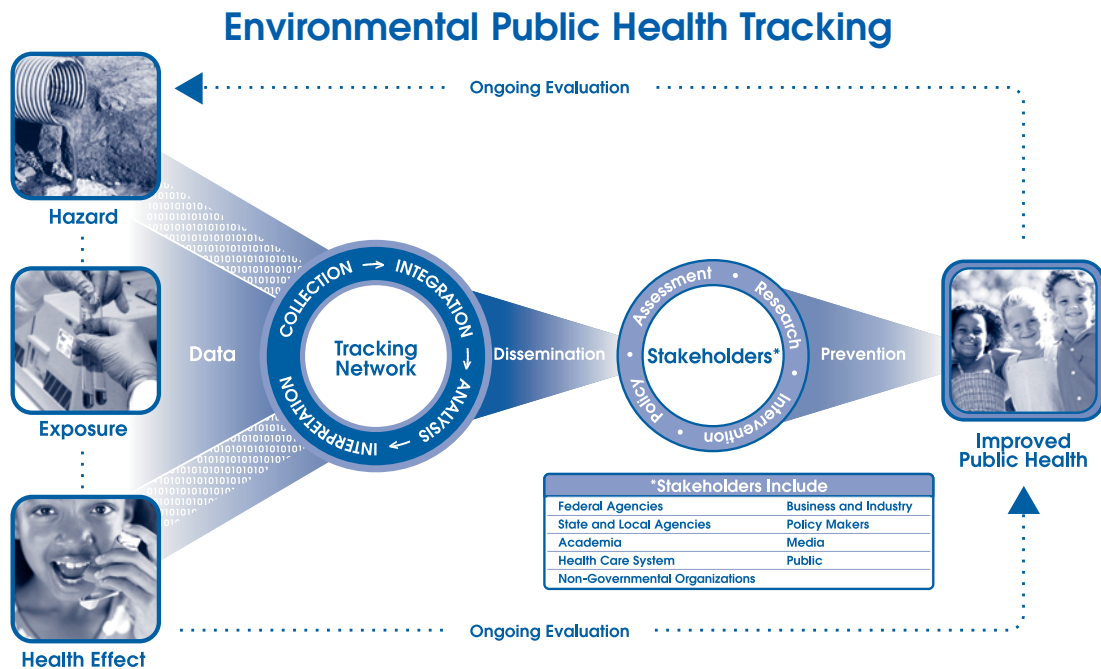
Environmental Public Health Tracking

Ongoing Evaluation

Hazard

Exposure

Health Effect

Data

COLLECTION → INTEGRATION → ANALYSIS → INTERPRETATION

Tracking Network

Dissemination

Assessment • Research • Intervention • Policy •

Stakeholders*

Prevention

Improved Public Health

| *Stakeholders Include | |
|---|---|
| Federal Agencies | Business and Industry |
| State and Local Agencies | Policy Makers |
| Academia | Media |
| Health Care System | Public |
| Non-Governmental Organizations | |

Ongoing Evaluation